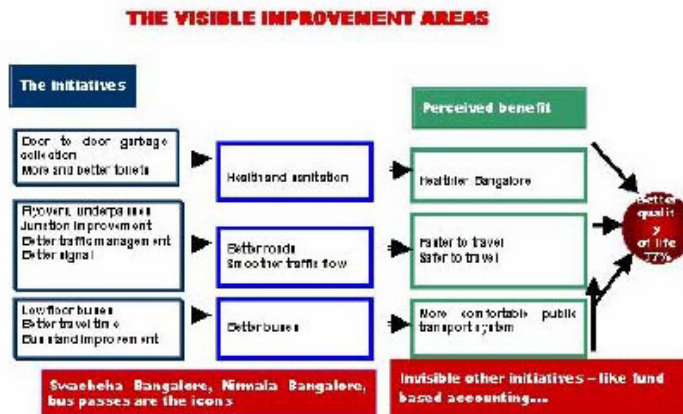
THE VISIBLE IMPROVEMENT AREAS

The initiatives

Perceived benefit

Door to door garbage collection
More and better toilets

Health and sanitation

Healthier Bangalore

Flyovers, underpasses
Junction improvement
Better traffic management
Better signal

Better roads
Smoother traffic flow

Faster to travel
Safer to travel

Low floor buses
Better travel time
Bus stand improvement

Better buses

More comfortable public transport system

Better quality of life 77%

Svachcha Bangalore, Nirmala Bangalore, bus passes are the icons

Invisible other initiatives – like fund based accounting...